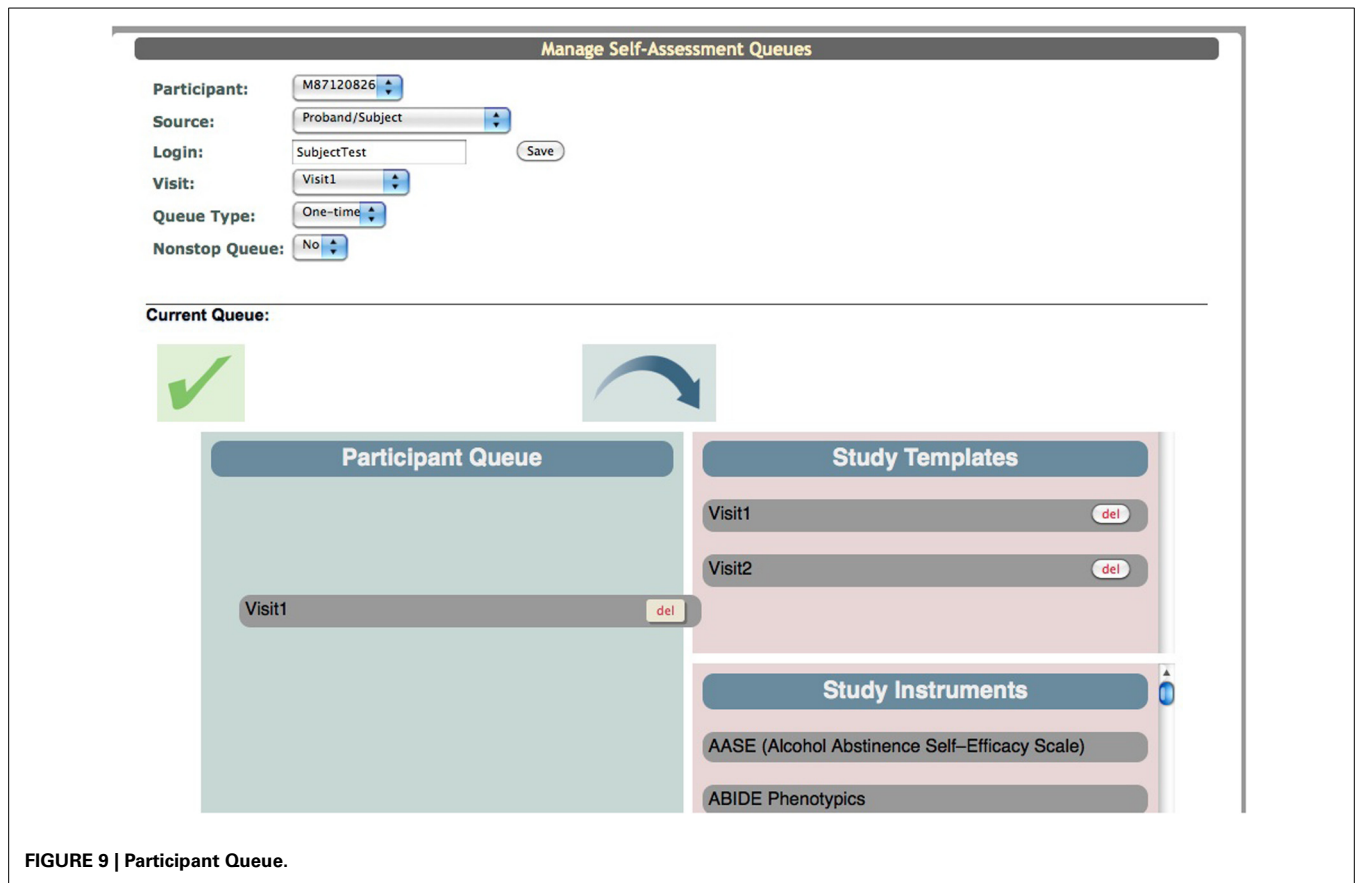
Manage Self-Assessment Queues

Participant: M87120826
Source: Proband/Subject
Login: SubjectTest Save
Visit: Visit1
Queue Type: One-time
Nonstop Queue: No

Current Queue:

Participant Queue

Visit1 del

Study Templates

Visit1 del

Visit2 del

Study Instruments

AASE (Alcohol Abstinence Self–Efficacy Scale)

ABIDE Phenotypics

FIGURE 9 | Participant Queue.